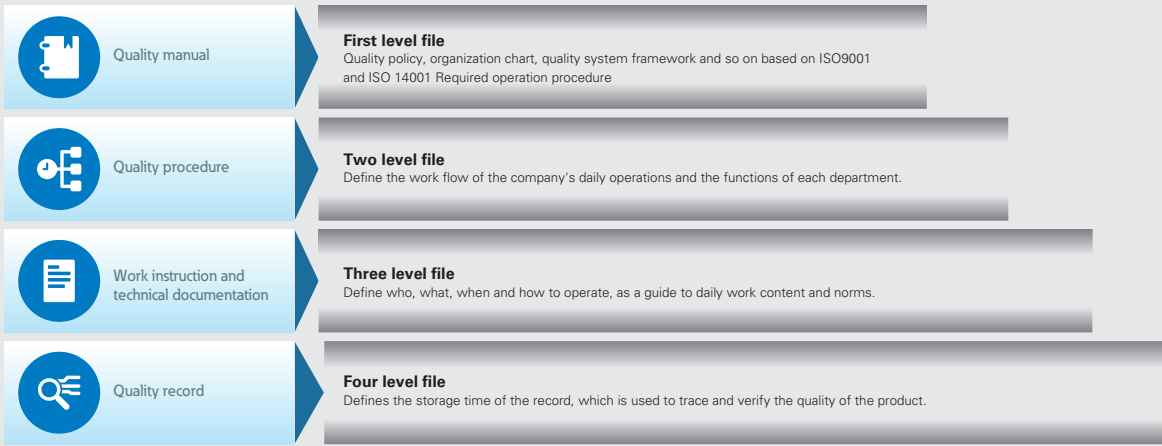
Quality manual

First level file
Quality policy, organization chart, quality system framework and so on based on ISO9001 and ISO 14001 Required operation procedure

Quality procedure

Two level file
Define the work flow of the company's daily operations and the functions of each department.

Work instruction and technical documentation

Three level file
Define who, what, when and how to operate, as a guide to daily work content and norms.

Quality record

Four level file
Defines the storage time of the record, which is used to trace and verify the quality of the product.